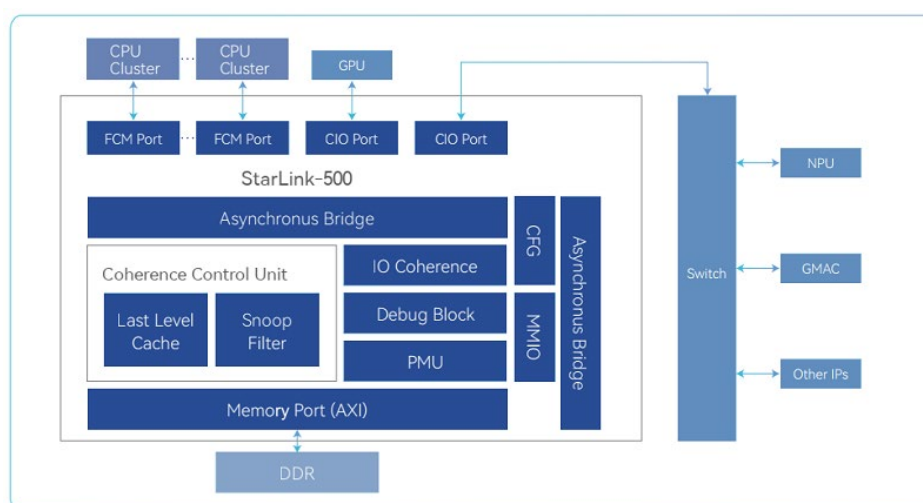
CPU Cluster

CPU Cluster

GPU

FCM Port

FCM Port

CIO Port

CIO Port

StarLink-500

Asynchronus Bridge

CFG

Asynchronus Bridge

Coherence Control Unit

Last Level Cache

Snoop Filter

IO Coherence

Debug Block

PMU

MMIO

Memory Port (AXI)

DDR

Switch

NPU

GMAC

Other IPs